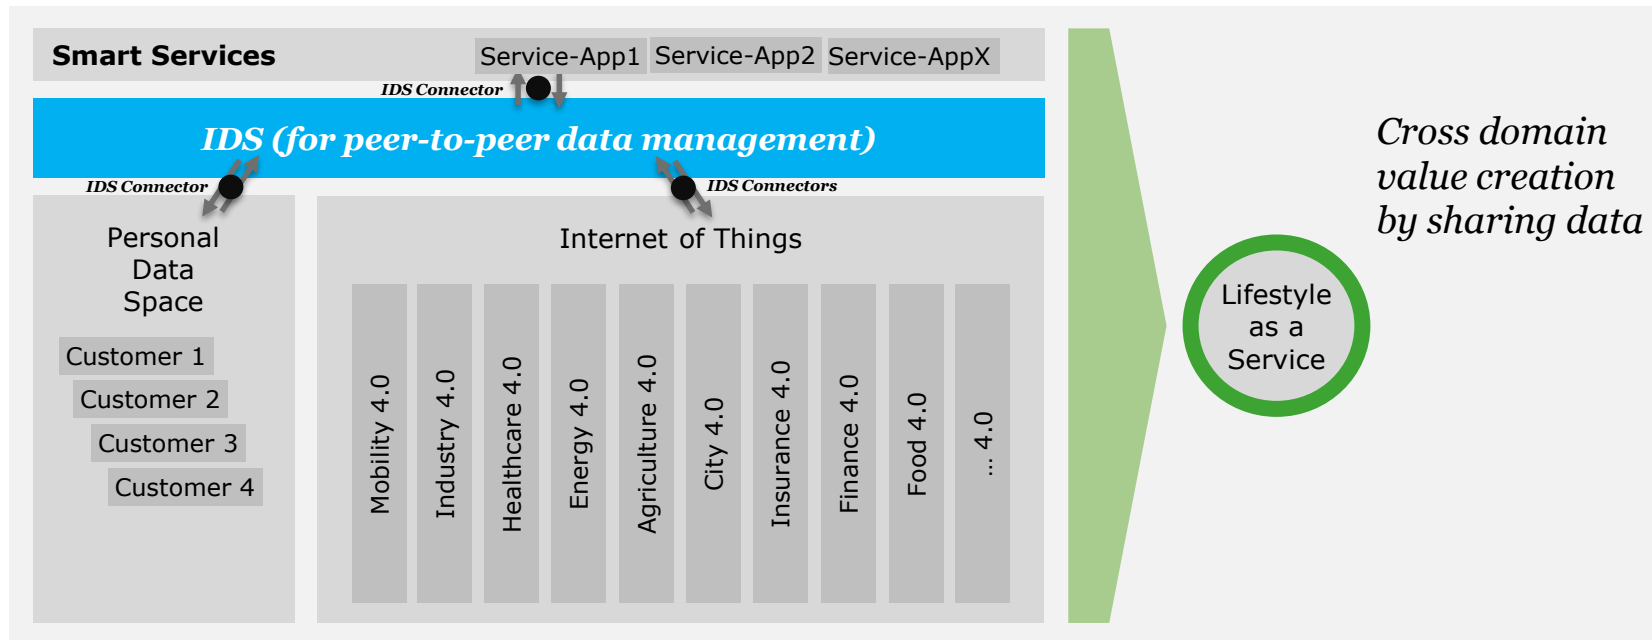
Smart Services

Service-App1 Service-App2 Service-AppX

IDS Connector

IDS (for peer-to-peer data management)

IDS Connector

IDS Connectors

Personal Data Space

Customer 1

Customer 2

Customer 3

Customer 4

Internet of Things

Mobility 4.0

Industry 4.0

Healthcare 4.0

Energy 4.0

Agriculture 4.0

City 4.0

Insurance 4.0

Finance 4.0

Food 4.0

... 4.0

Lifestyle as a Service

Cross domain value creation by sharing data